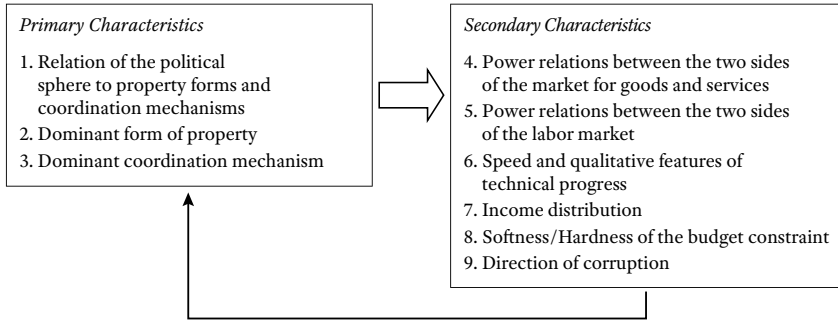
Primary Characteristics

1. Relation of the political sphere to property forms and coordination mechanisms
2. Dominant form of property
3. Dominant coordination mechanism

Secondary Characteristics

4. Power relations between the two sides of the market for goods and services
5. Power relations between the two sides of the labor market
6. Speed and qualitative features of technical progress
7. Income distribution
8. Softness/Hardness of the budget constraint
9. Direction of corruption